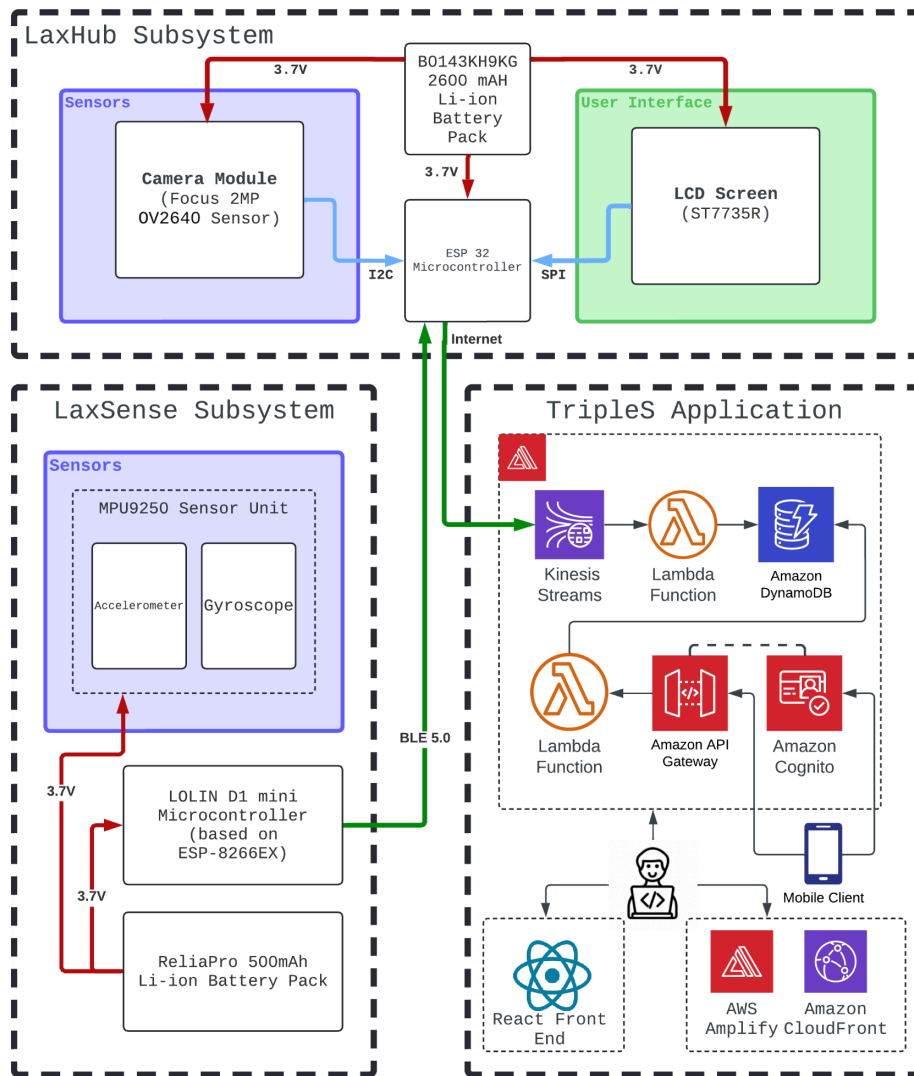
LaxHub Subsystem

B0143KH9KG 2600 mAH Li-ion Battery Pack

3.7V

3.7V

3.7V

Sensors

Camera Module (Focus 2MP OV2640 Sensor)

I2C

ESP 32 Microcontroller

SPI

User Interface

LCD Screen (ST7735R)

Internet

LaxSense Subsystem

Sensors

MPU9250 Sensor Unit

Accelerometer

Gyroscope

3.7V

LOLIN D1 mini Microcontroller (based on ESP-8266EX)

3.7V

ReliaPro 500mAh Li-ion Battery Pack

BLE 5.0

TripleS Application

Kinesis Streams

Lambda Function

Amazon DynamoDB

Lambda Function

Amazon API Gateway

Amazon Cognito

Mobile Client

React Front End

AWS Amplify

Amazon CloudFront